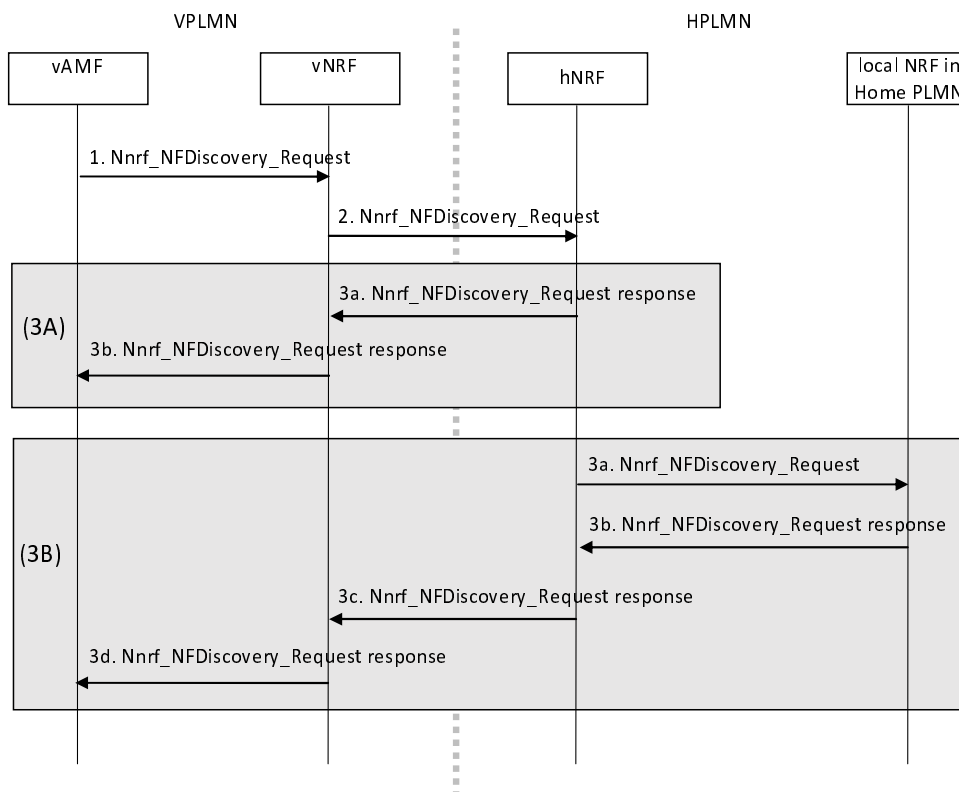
VPLMN

HPLMN

vAMF

vNRF

hNRF

local NRF in Home PLMN

1. Nnrf_NFDiscovery_Request

2. Nnrf_NFDiscovery_Request

(3A)

3a. Nnrf_NFDiscovery_Request response

3b. Nnrf_NFDiscovery_Request response

(3B)

3a. Nnrf_NFDiscovery_Request

3b. Nnrf_NFDiscovery_Request response

3c. Nnrf_NFDiscovery_Request response

3d. Nnrf_NFDiscovery_Request response